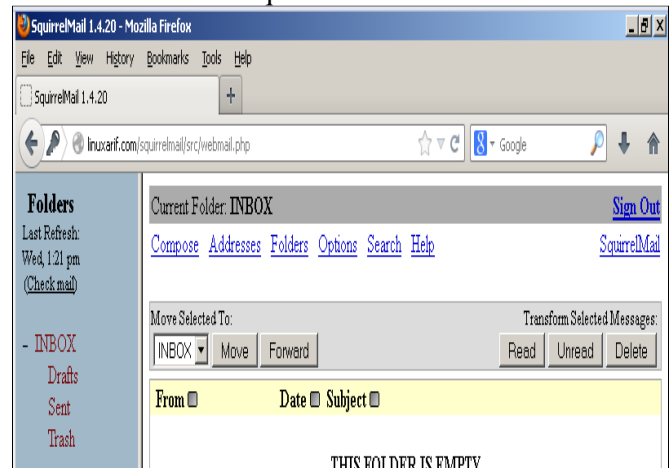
SquirrelMail 1.4.20 - Mozilla Firefox

File Edit View History Bookmarks Tools Help

SquirrelMail 1.4.20 +

linuxarif.com/squirrelmail/src/webmail.php

Google

Folders
Last Refresh: Wed, 1:21 pm
(Check mail)

- INBOX
Drafts
Sent
Trash

Current Folder: INBOX

Sign Out

Compose Addresses Folders Options Search Help

SquirrelMail

Move Selected To:

Transform Selected Messages:

INBOX Move Forward

Read Unread Delete

From Date Subject

THIS FOLDER IS EMPTY